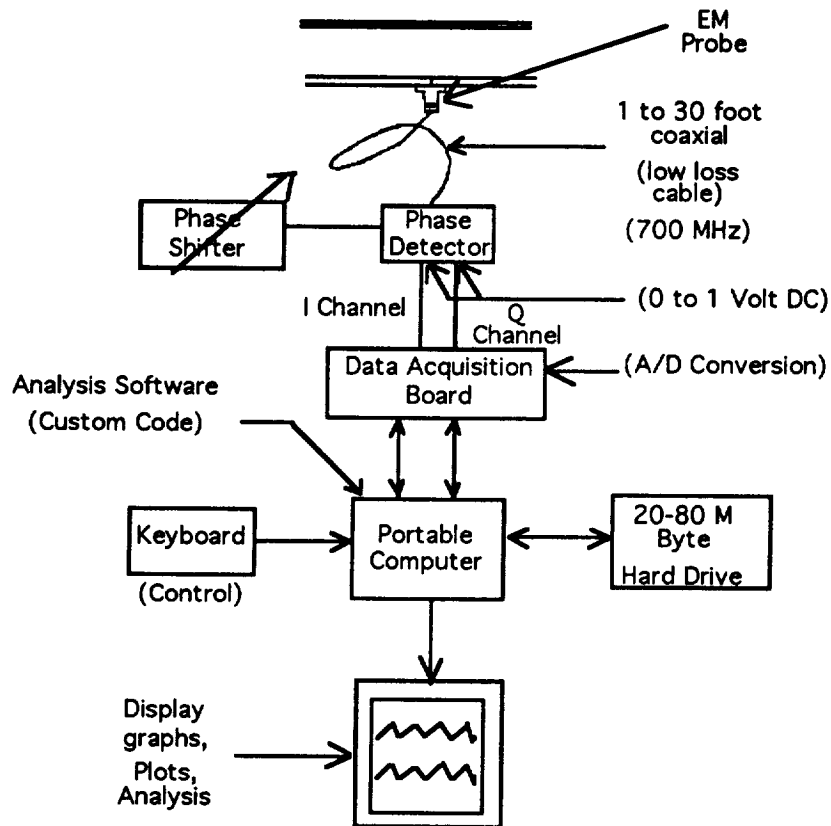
EM Probe

1 to 30 foot coaxial

(low loss cable)

(700 MHz)

Phase Shifter

Phase Detector

I Channel

Q Channel

(0 to 1 Volt DC)

Data Acquisition Board

(A/D Conversion)

Analysis Software

(Custom Code)

Keyboard

(Control)

Portable Computer

20-80 M Byte

Hard Drive

Display graphs, Plots, Analysis